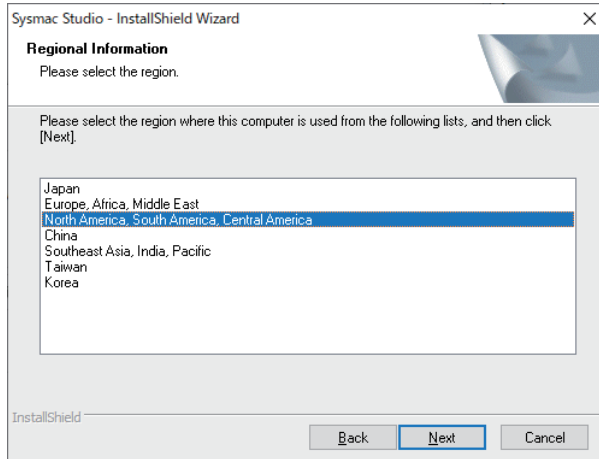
Sysmac Studio - InstallShield Wizard
×

Regional Information
Please select the region.

Please select the region where this computer is used from the following lists, and then click [Next].

Japan
Europe, Africa, Middle East
North America, South America, Central America
China
Southeast Asia, India, Pacific
Taiwan
Korea

InstallShield

Back
Next
Cancel